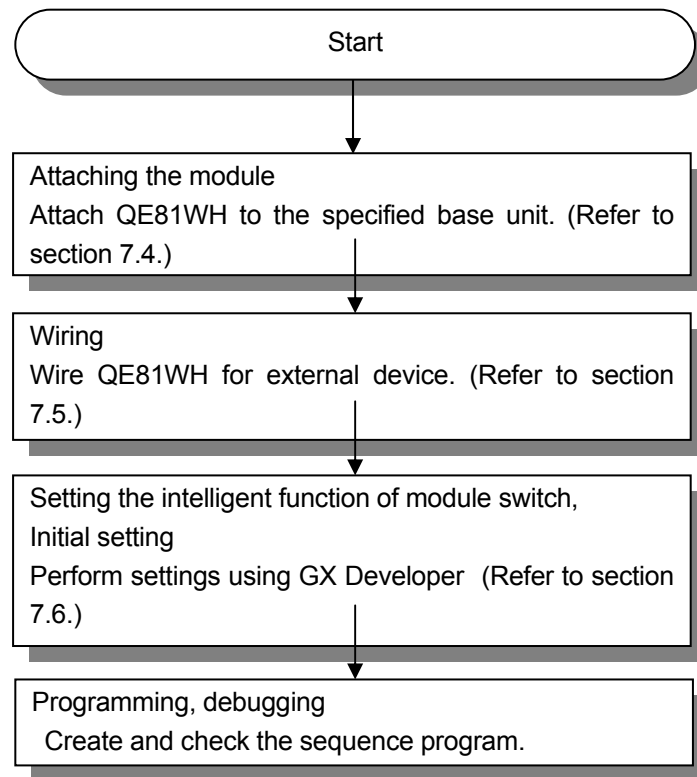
Start

Attaching the module
Attach QE81WH to the specified base unit. (Refer to section 7.4.)

Wiring
Wire QE81WH for external device. (Refer to section 7.5.)

Setting the intelligent function of module switch,
Initial setting
Perform settings using GX Developer (Refer to section 7.6.)

Programming, debugging
Create and check the sequence program.